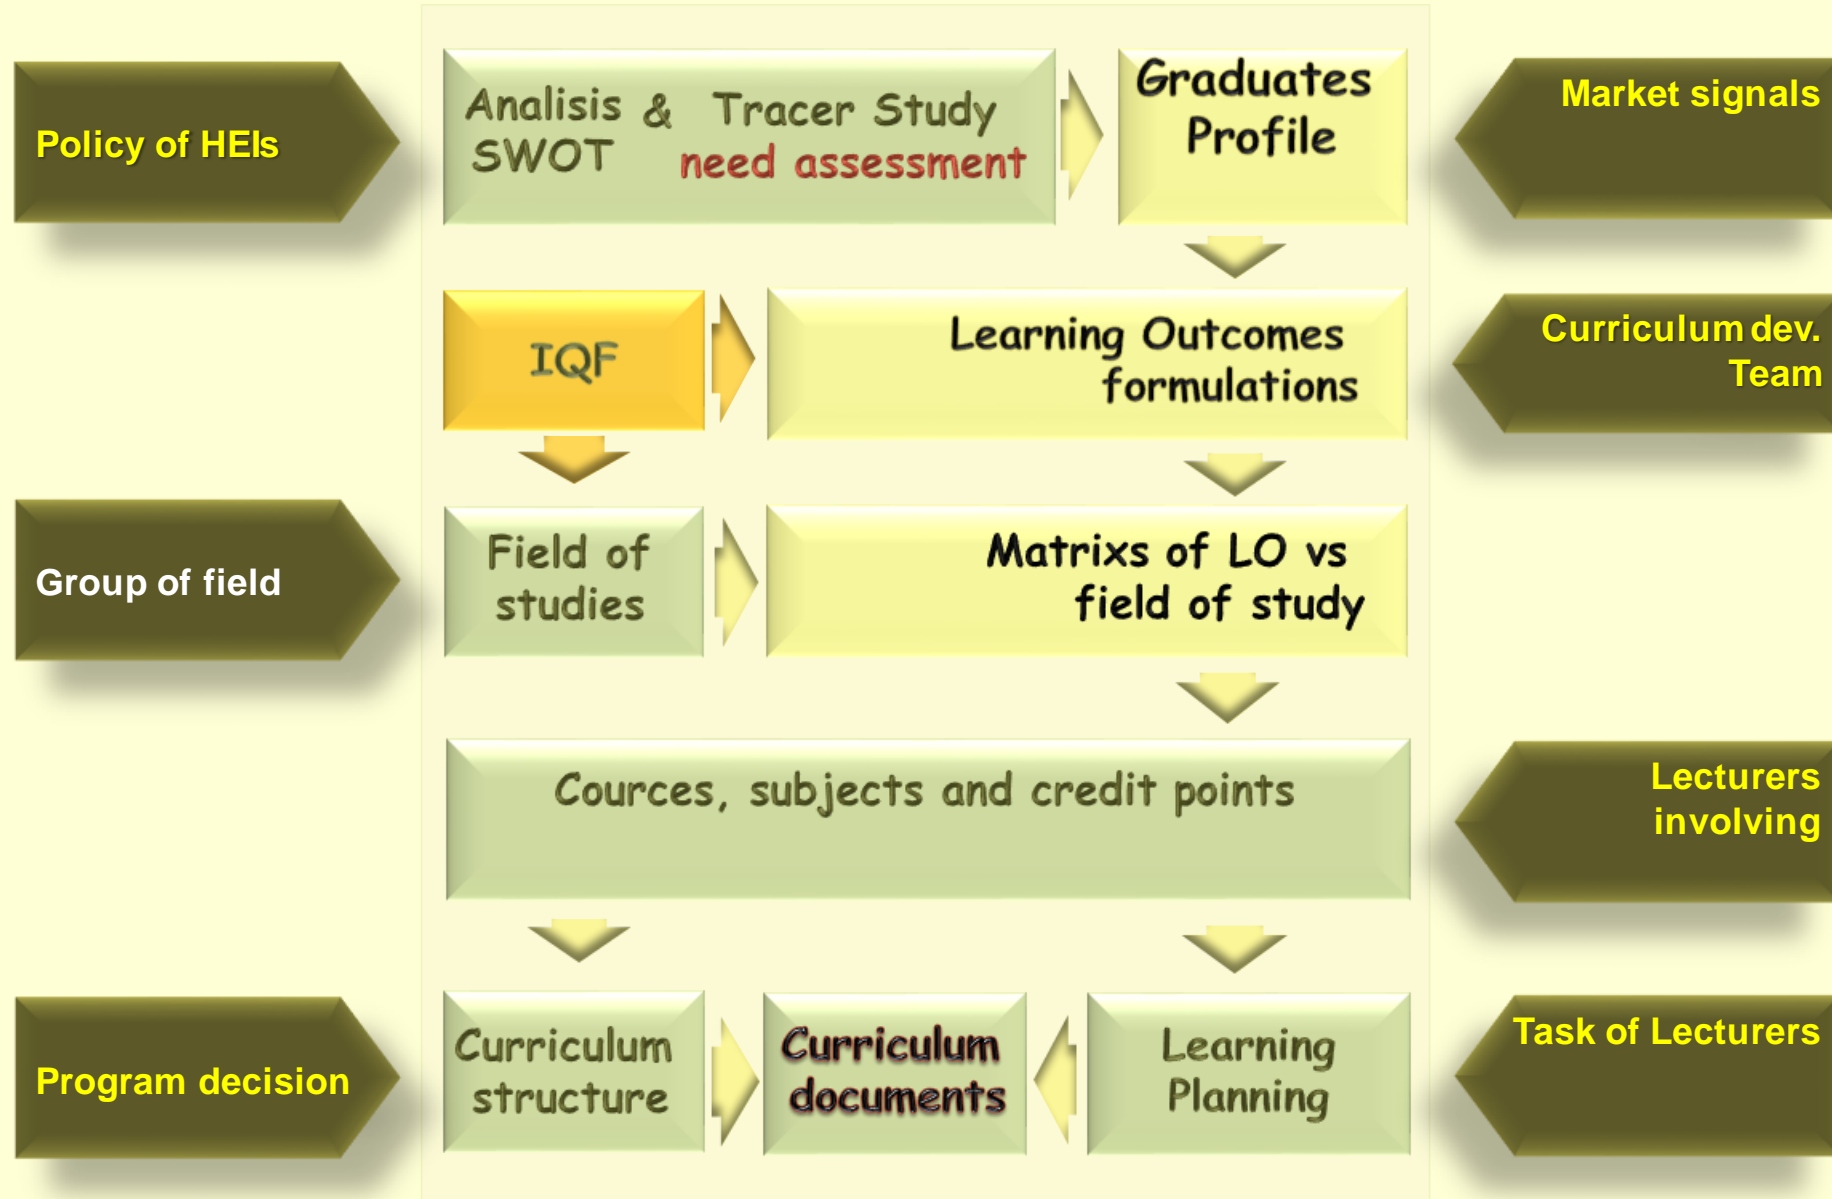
Policy of HEIs

Analisis & SWOT

Tracer Study

need assessment

Graduates Profile

Market signals

IQF

Learning Outcomes formulations

Curriculum dev. Team

Group of field

Field of studies

Matrixs of LO vs field of study

Cources, subjects and credit points

Lecturers involving

Program decision

Curriculum structure

Curriculum documents

Learning Planning

Task of Lecturers